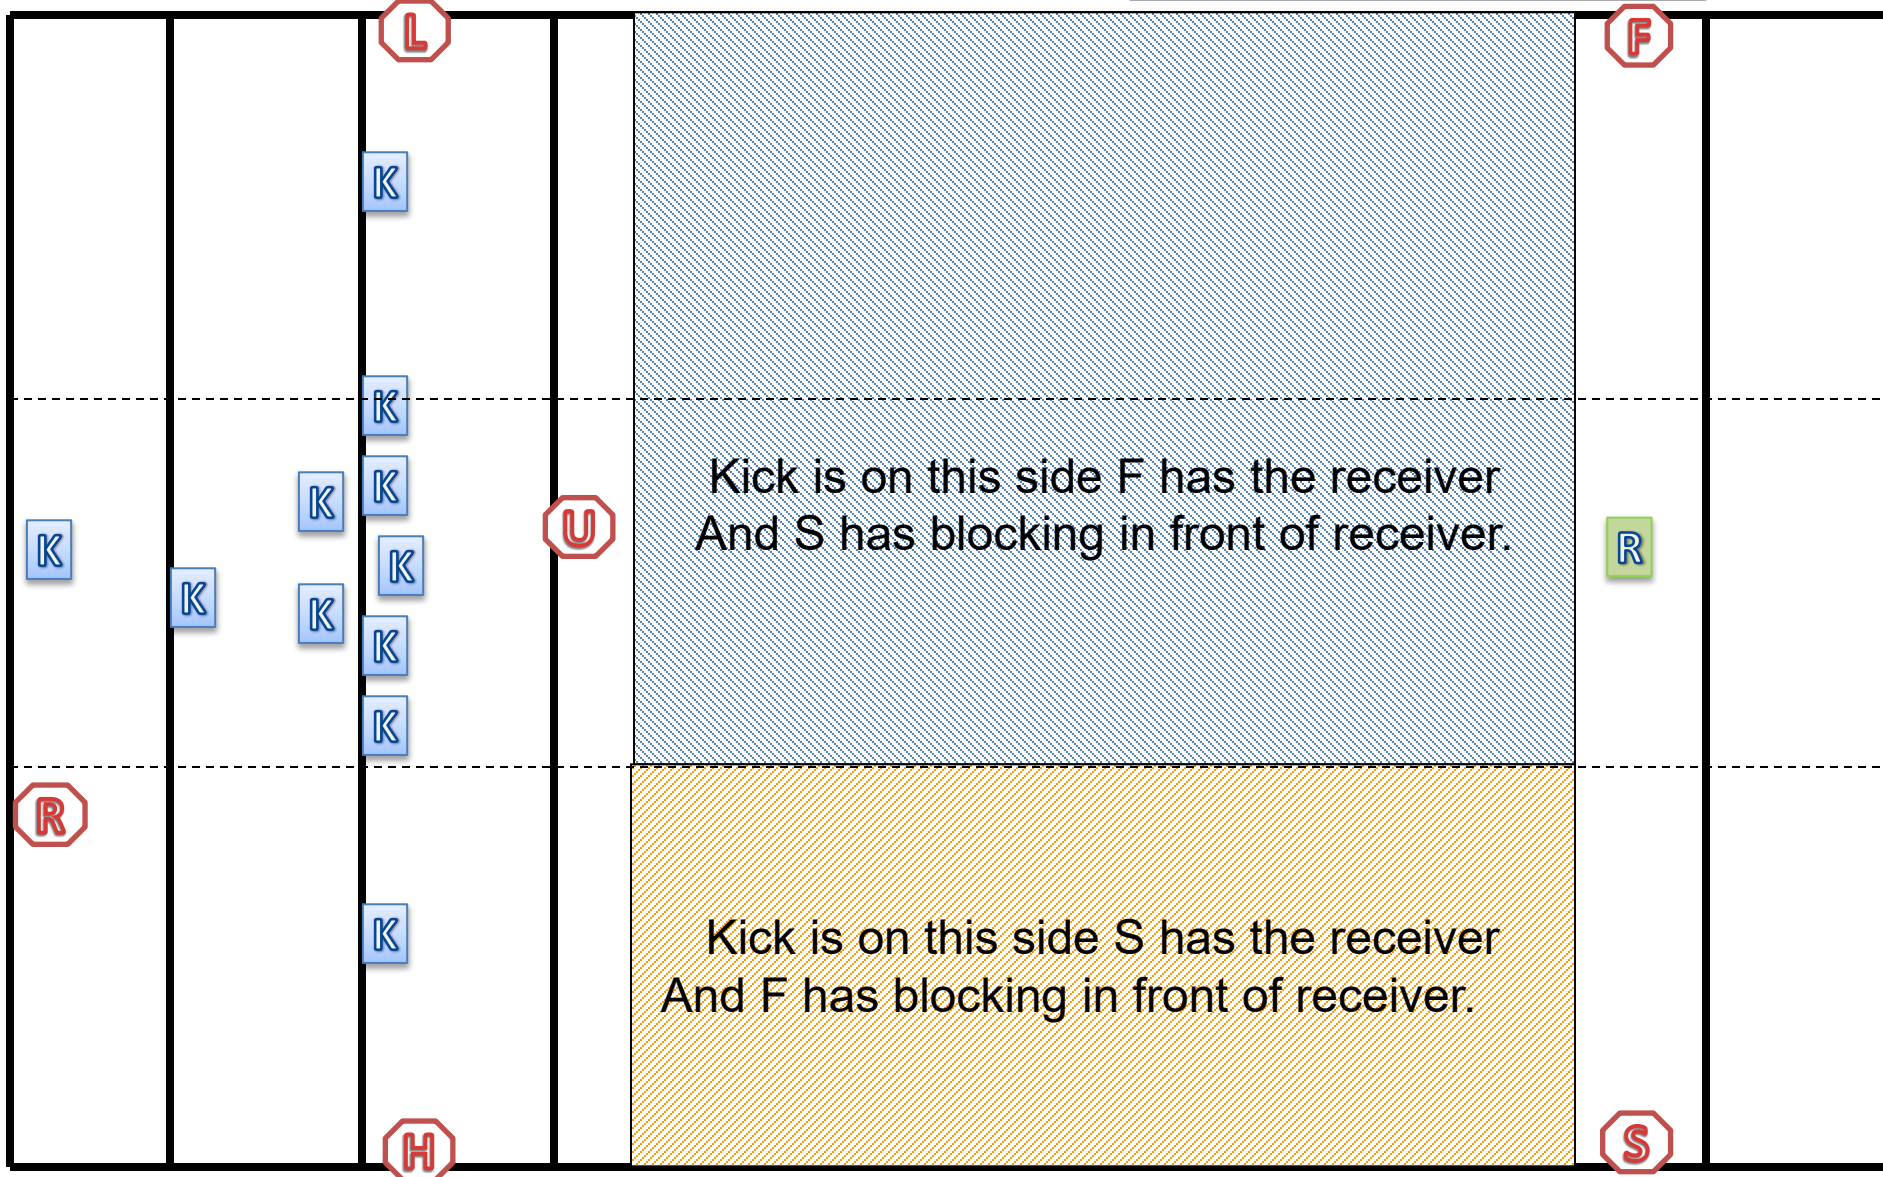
L

F

K

K

K

K

K

U

Kick is on this side F has the receiver
And S has blocking in front of receiver.

R

K

K

K

K

K

R

K

Kick is on this side S has the receiver
And F has blocking in front of receiver.

H

S